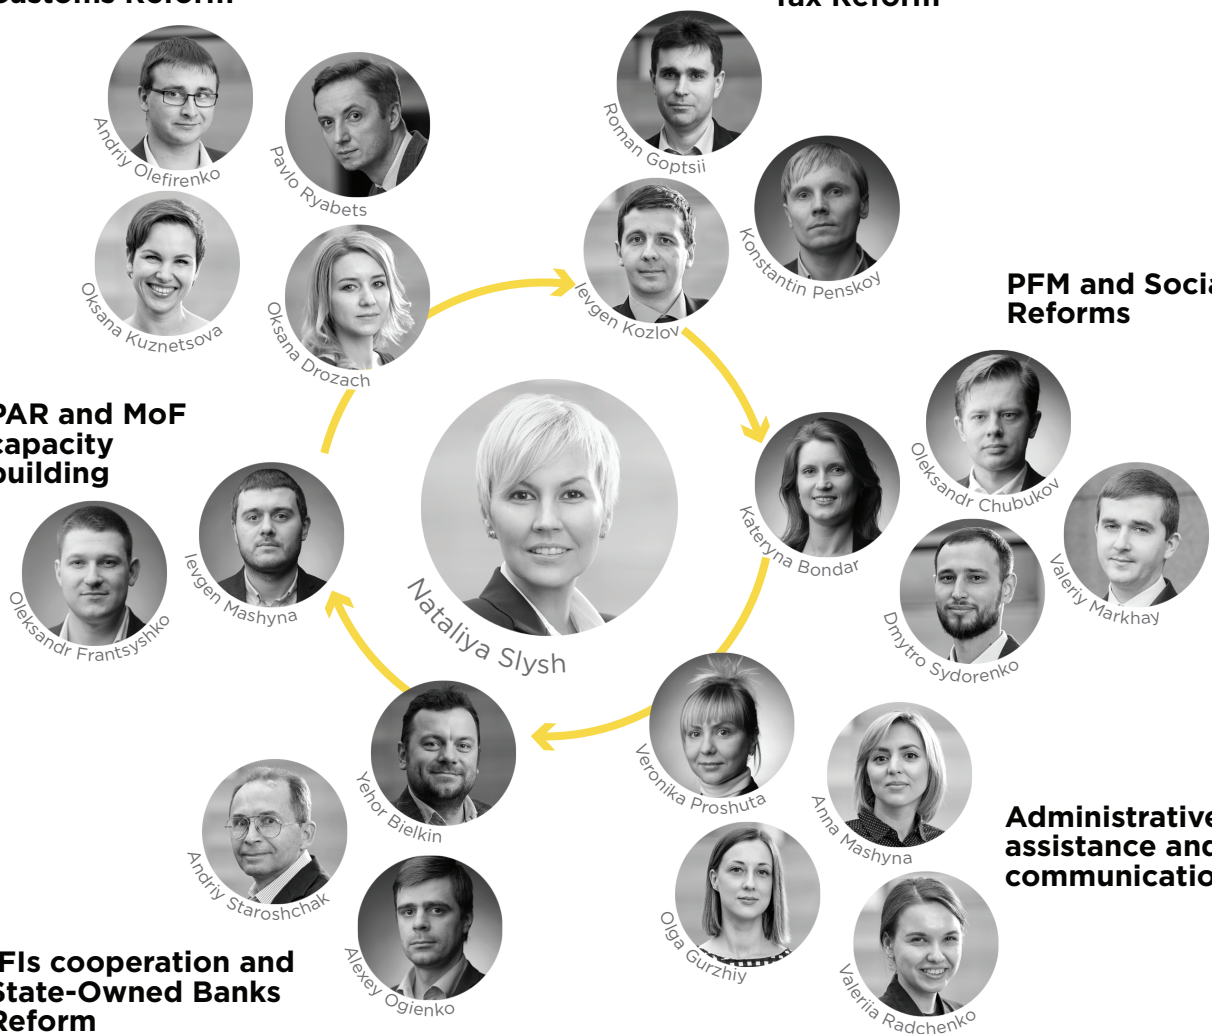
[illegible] Reform

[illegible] Reform

Andriy Olefirenko

Pavlo Ryabets

Roman Goptsii

Konstantin Penskoy

Oksana Kuznetsova

Oksana Drozach

Ievgen Kozlov

PFM and Socia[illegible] Reforms

PAR and MoF capacity building

Oleksandr Chubukov

Kateryna Bondar

Valeriy Markhay

Ievgen Mashyna

Nataliya Slysh

Oleksandr Frantsyshko

Dmytro Sydorenko

Veronika Proshuta

Yehor Bielkin

Anna Mashyna

Administrative assistance and communicatio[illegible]

Andriy Staroshchak

Olga Gurzhiy

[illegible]FIs cooperation and State-Owned Banks Reform

Alexey Ogienko

Valeriia Radchenko